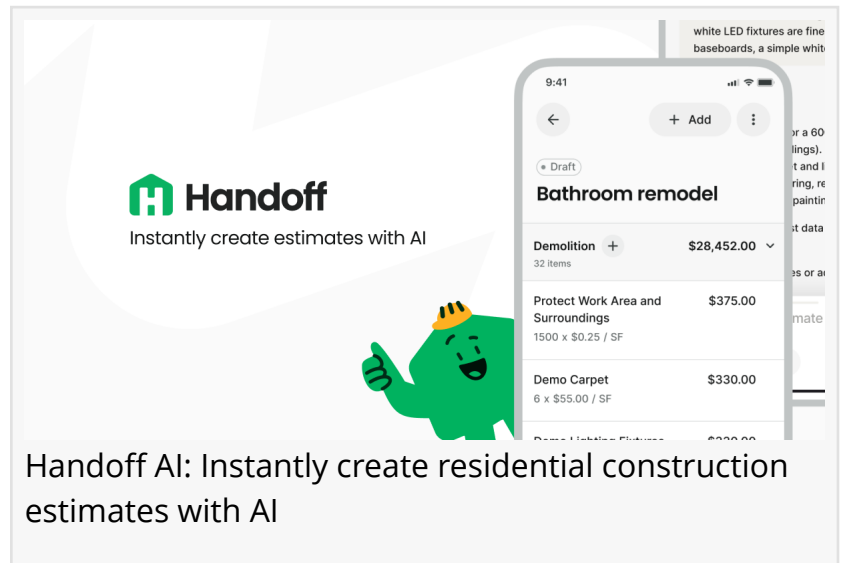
Handoff

Instantly create estimates with AI

white LED fixtures are fine
baseboards, a simple whi

r a 60
lings).
t and l
ring, re
paintin
t data
s or a
mate

9:41

+ Add

Draft

Bathroom remodel

Demolition +
32 items
$28,452.00

Protect Work Area and Surroundings
1500 x $0.25 / SF
$375.00

Demo Carpet
6 x $55.00 / SF
$330.00

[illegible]

Handoff AI: Instantly create residential construction estimates with AI